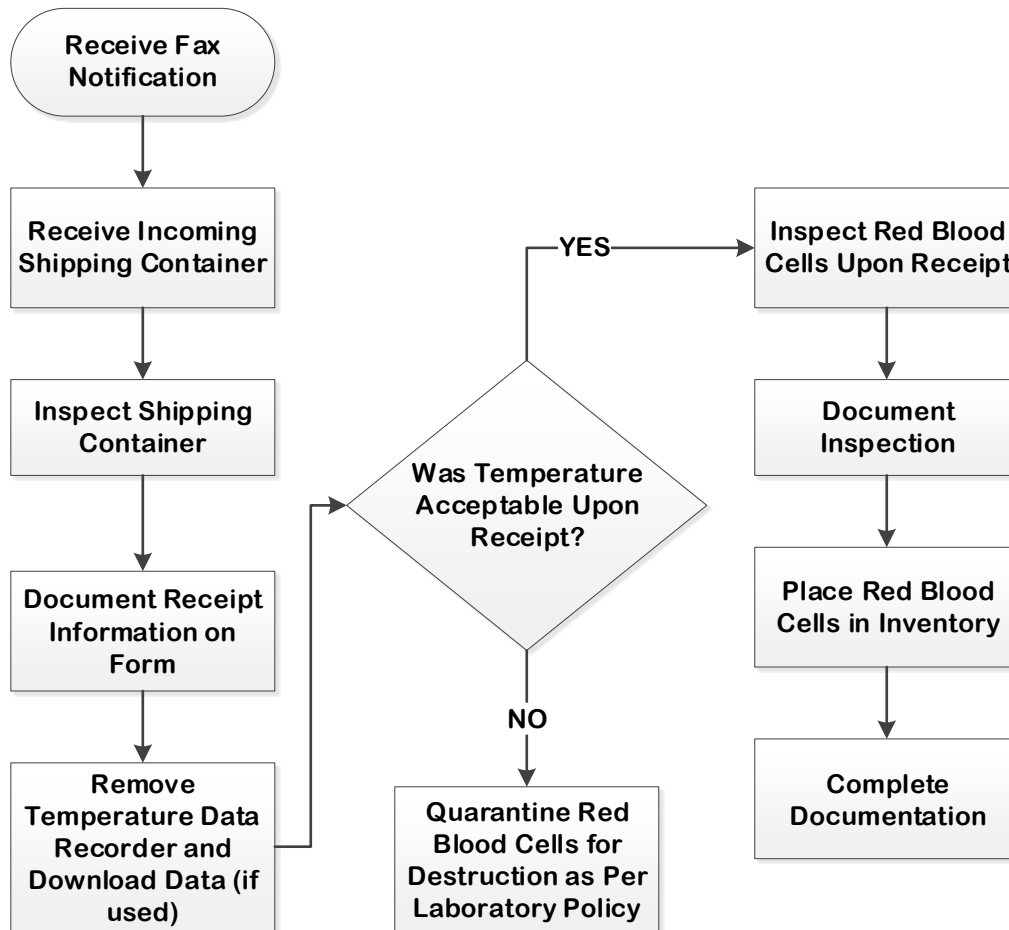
Receive Fax Notification

Receive Incoming Shipping Container

Inspect Shipping Container

Document Receipt Information on Form

Remove Temperature Data Recorder and Download Data (if used)

Was Temperature Acceptable Upon Receipt?

YES

NO

Quarantine Red Blood Cells for Destruction as Per Laboratory Policy

Inspect Red Blood Cells Upon Receipt

Document Inspection

Place Red Blood Cells in Inventory

Complete Documentation